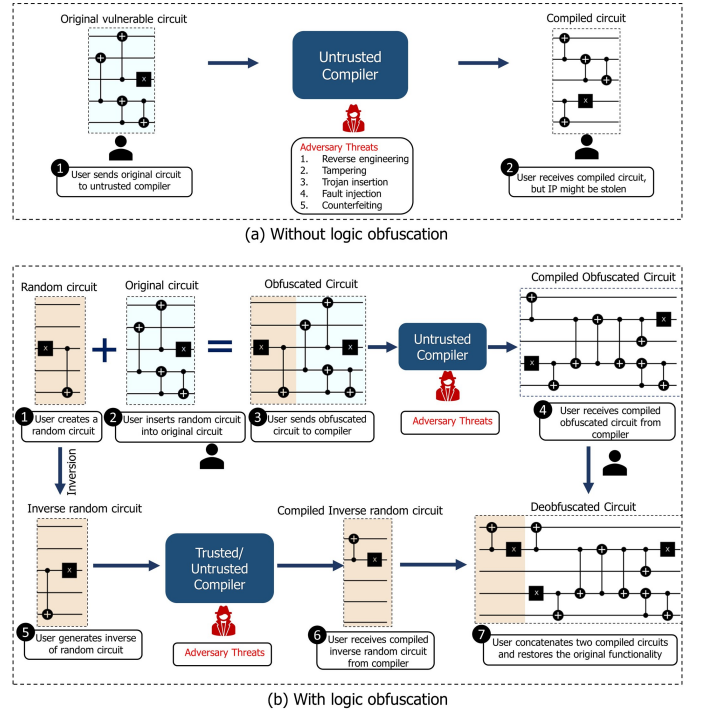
Original vulnerable circuit

Untrusted Compiler

Compiled circuit

1 User sends original circuit to untrusted compiler

Adversary Threats
1. Reverse engineering
2. Tampering
3. Trojan insertion
4. Fault injection
5. Counterfeiting

2 User receives compiled circuit, but IP might be stolen

(a) Without logic obfuscation

Random circuit

Original circuit

Obfuscated Circuit

Untrusted Compiler

Compiled Obfuscated Circuit

1 User creates a random circuit

2 User inserts random circuit into original circuit

3 User sends obfuscated circuit to compiler

Adversary Threats

4 User receives compiled obfuscated circuit from compiler

Inversion

Inverse random circuit

Trusted/ Untrusted Compiler

Compiled Inverse random circuit

Deobfuscated Circuit

5 User generates inverse of random circuit

Adversary Threats

6 User receives compiled inverse random circuit from compiler

7 User concatenates two compiled circuits and restores the original functionality

(b) With logic obfuscation